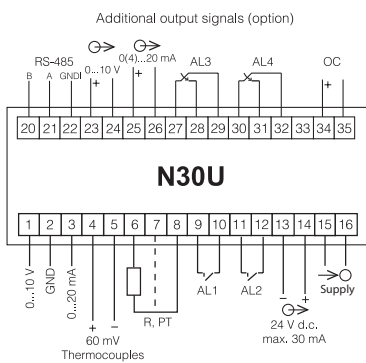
Additional output signals (option)

RS-485
B A GNDI
0...10 V
+
0(4)...20 mA
+
AL3
AL4
OC
+

20 21 22 23 24 25 26 27 28 29 30 31 32 33 34 35

N30U

1 2 3 4 5 6 7 8 9 10 11 12 13 14 15 16

0...10 V
GND
0...20 mA
+
–
60 mV
Thermocouples
R, PT
AL1
AL2
–
+
24 V d.c.
max. 30 mA
Supply